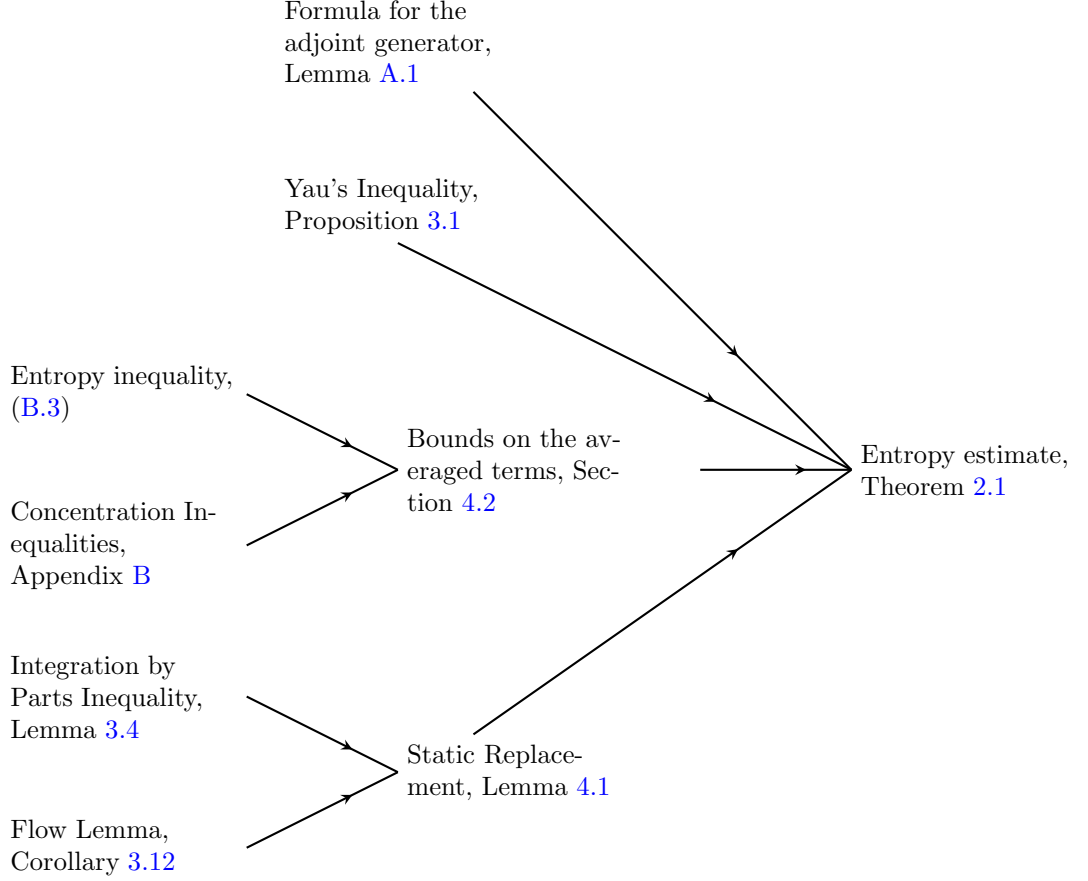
Formula for the adjoint generator, Lemma A.1

Yau's Inequality, Proposition 3.1

Entropy inequality, (B.3)

Concentration Inequalities, Appendix B

Bounds on the averaged terms, Section 4.2

Entropy estimate, Theorem 2.1

Integration by Parts Inequality, Lemma 3.4

Flow Lemma, Corollary 3.12

Static Replacement, Lemma 4.1